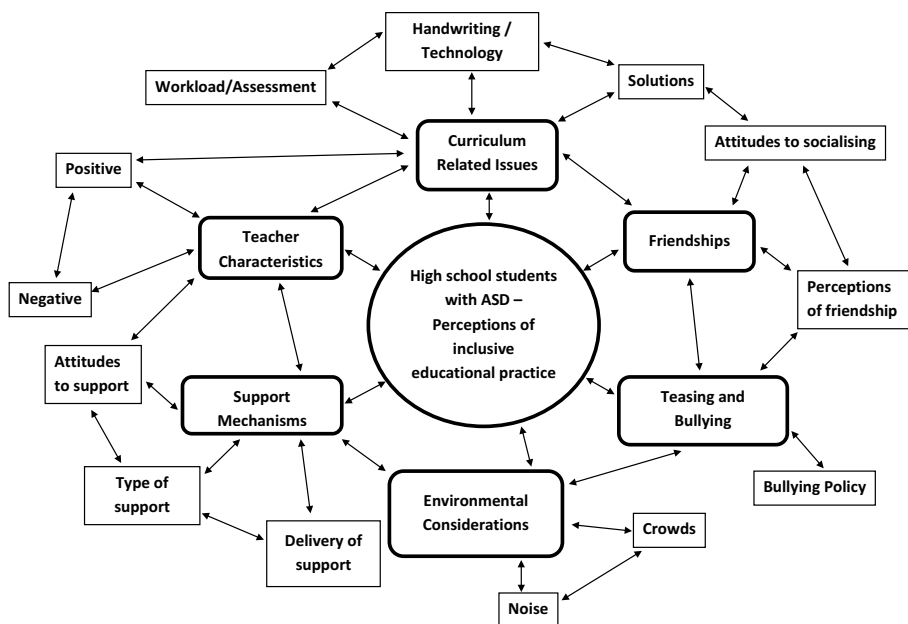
Handwriting / Technology

Workload/Assessment

Solutions

Curriculum Related Issues

Attitudes to socialising

Positive

Teacher Characteristics

Friendships

High school students with ASD – Perceptions of inclusive educational practice

Negative

Perceptions of friendship

Attitudes to support

Support Mechanisms

Teasing and Bullying

Type of support

Environmental Considerations

Bullying Policy

Crowds

Delivery of support

Noise